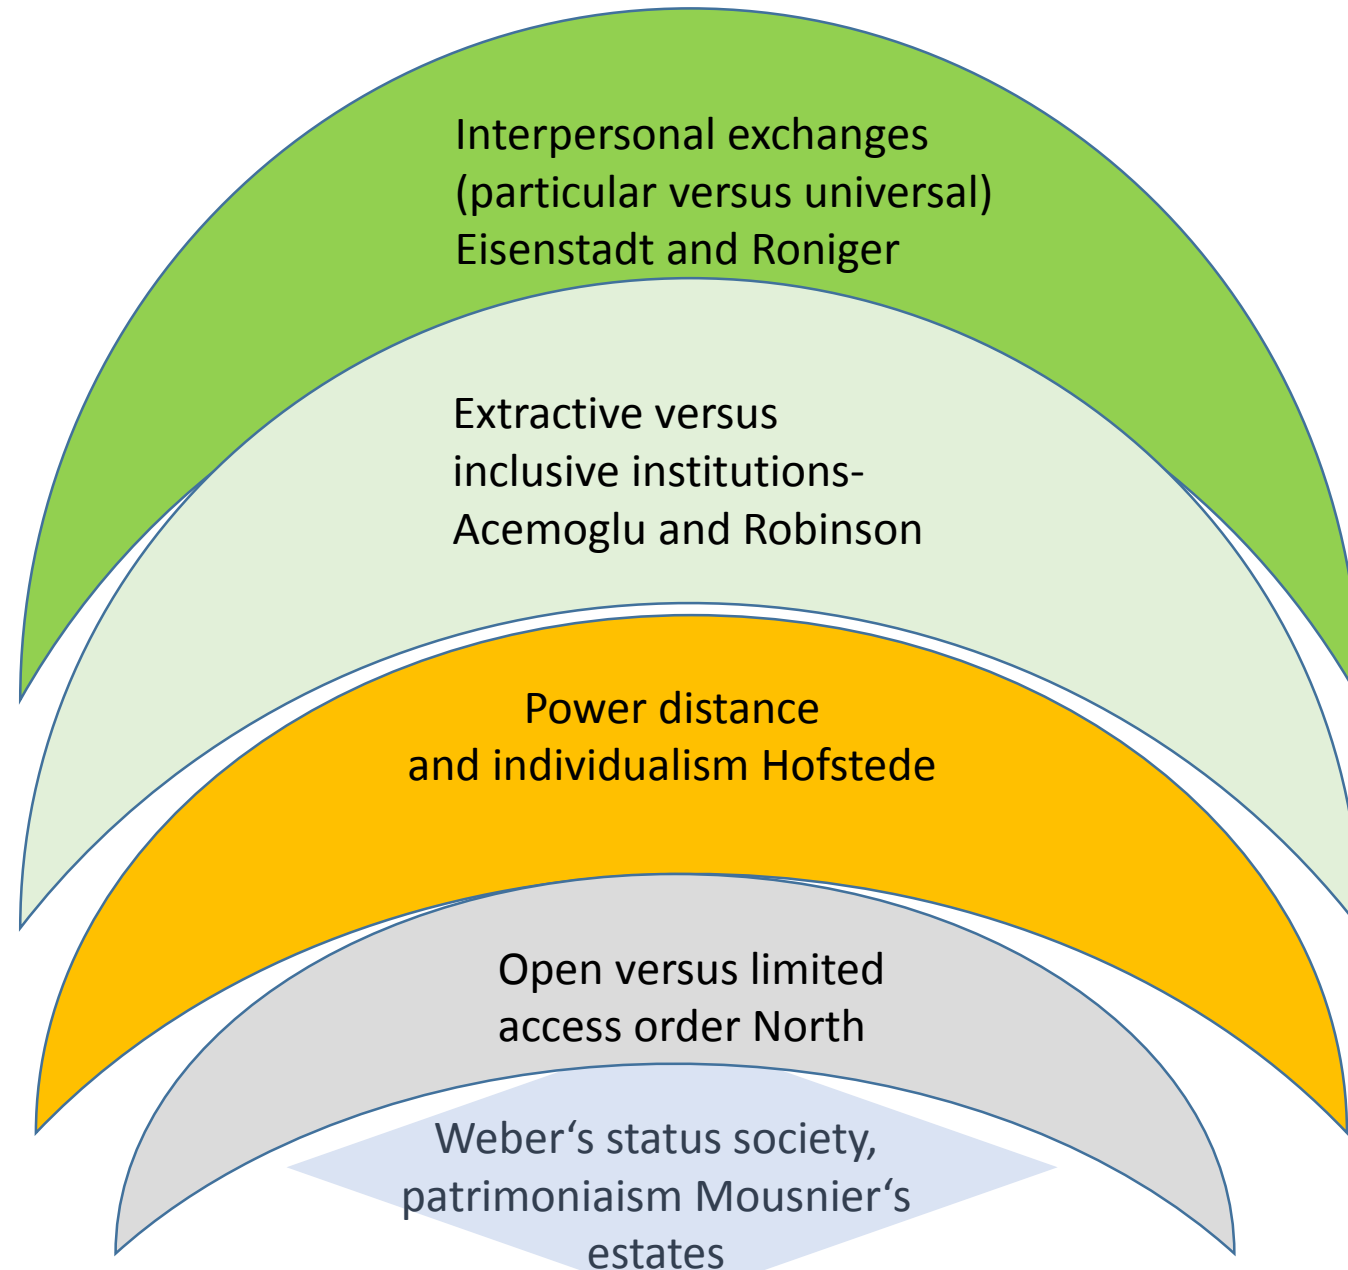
Interpersonal exchanges (particular versus universal) Eisenstadt and Roniger

Extractive versus inclusive institutions- Acemoglu and Robinson

Power distance and individualism Hofstede

Open versus limited access order North

Weber‘s status society, patrimoniaism Mousnier‘s estates